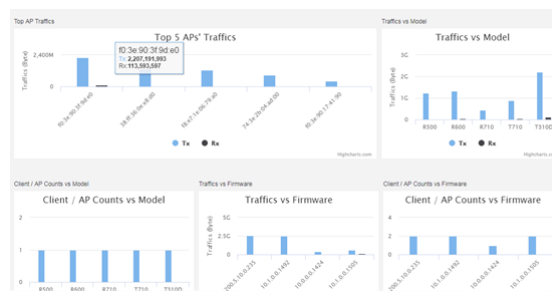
Top AP Traffics

Top 5 APs' Traffics

f0:3e:90:3f:9d:e0
Tx: 2,207,191,993
Rx: 113,593,597

2,400M

Traffics (Byte)

f0:3e:90:3f:9d:e0
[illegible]
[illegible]
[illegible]
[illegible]

Tx Rx

Highcharts.com

Traffics vs Model

Traffics vs Model

Traffics (Byte)

R500 R600 R710 T710 T310D

Tx Rx

Highcharts.com

Client / AP Counts vs Model

Client / AP Counts vs Model

1

R500 R600 R710 T710 T310D

Traffics vs Firmware

Traffics vs Firmware

5G

2.5G

Traffics (Byte)

200.5.10.0.235
10.1.0.0.1492
10.0.0.0.1424
10.1.0.0.1505

Client / AP Counts vs Firmware

Client / AP Counts vs Firmware

4

2

200.5.10.0.235
10.1.0.0.1492
10.0.0.0.1424
10.1.0.0.1505